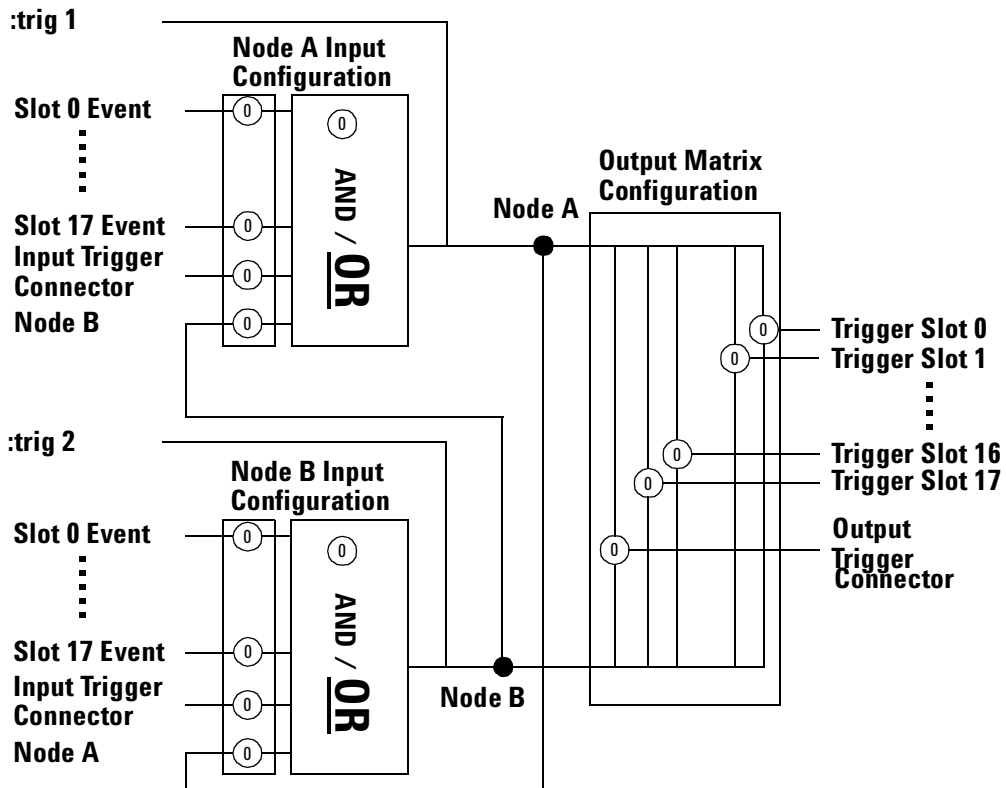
:trig 1

Node A Input Configuration

Slot 0 Event

0

0

AND / OR

Slot 17 Event

0

Input Trigger Connector

0

Node B

0

Node A

Output Matrix Configuration

0

Trigger Slot 0

0

Trigger Slot 1

:trig 2

0

Trigger Slot 16

Node B Input Configuration

0

Trigger Slot 17

Slot 0 Event

0

0

0

Output Trigger Connector

AND / OR

Slot 17 Event

0

Input Trigger Connector

0

Node B

Node A

0